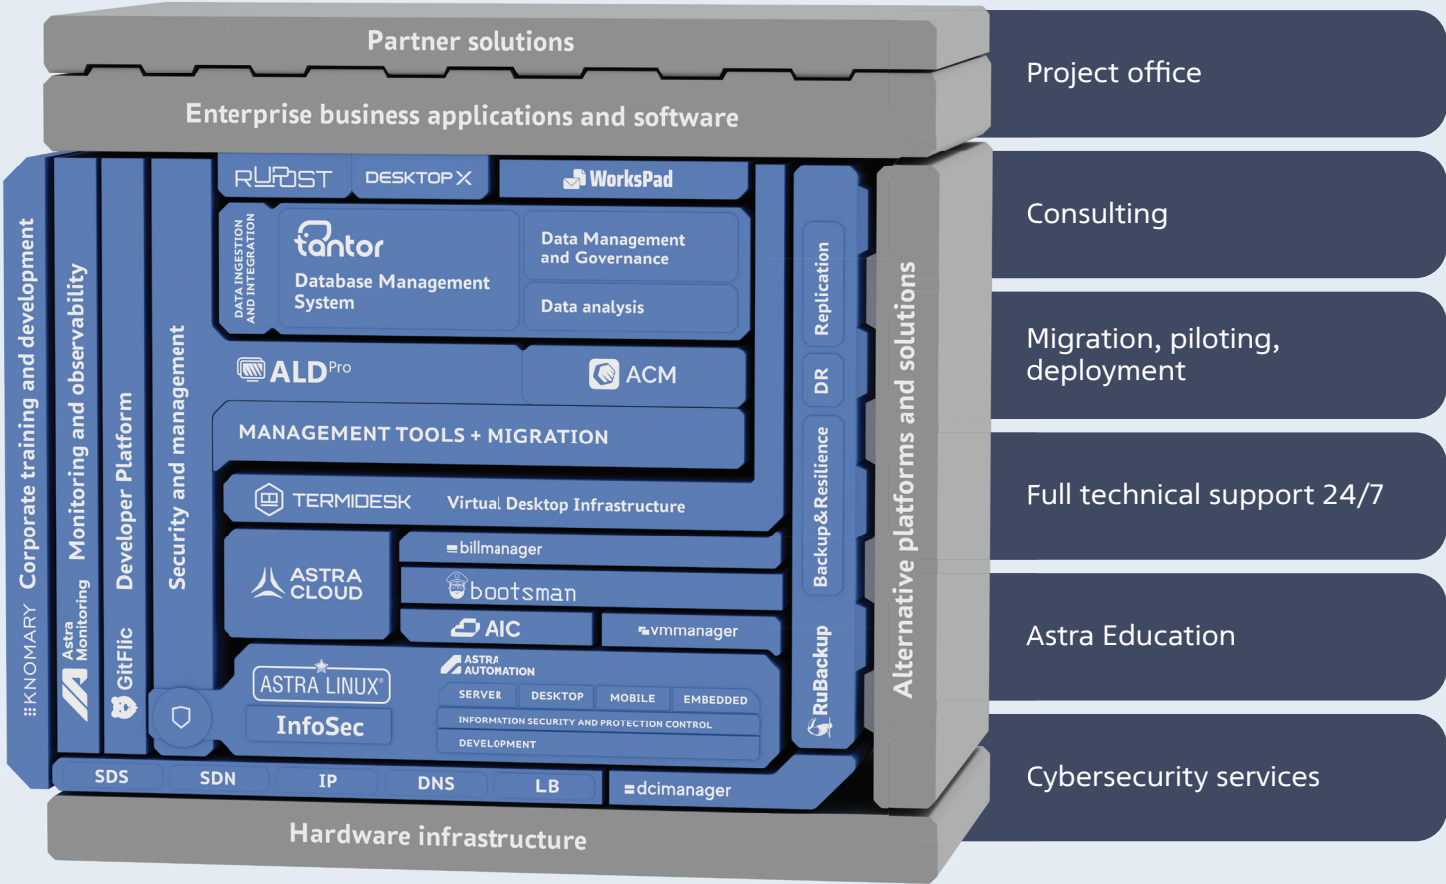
Partner solutions

Enterprise business applications and software

Corporate training and development

KNOMARY

Monitoring and observability

Astra Monitoring

Developer Platform

GitFlic

Security and management

RUPOST

DESKTOPX

WorksPad

DATA INGESTION AND INTEGRATION

tantor

Database Management System

Data Management and Governance

Data analysis

ALD Pro

ACM

MANAGEMENT TOOLS + MIGRATION

TERMIDESK

Virtual Desktop Infrastructure

ASTRA CLOUD

billmanager

bootsman

AIC

vmmanager

ASTRA LINUX

InfoSec

ASTRA AUTOMATION

SERVER

DESKTOP

MOBILE

EMBEDDED

INFORMATION SECURITY AND PROTECTION CONTROL

DEVELOPMENT

Replication

DR

Backup&Resilience

RuBackup

Alternative platforms and solutions

SDS

SDN

IP

DNS

LB

dcimanager

Hardware infrastructure

Project office

Consulting

Migration, piloting, deployment

Full technical support 24/7

Astra Education

Cybersecurity services